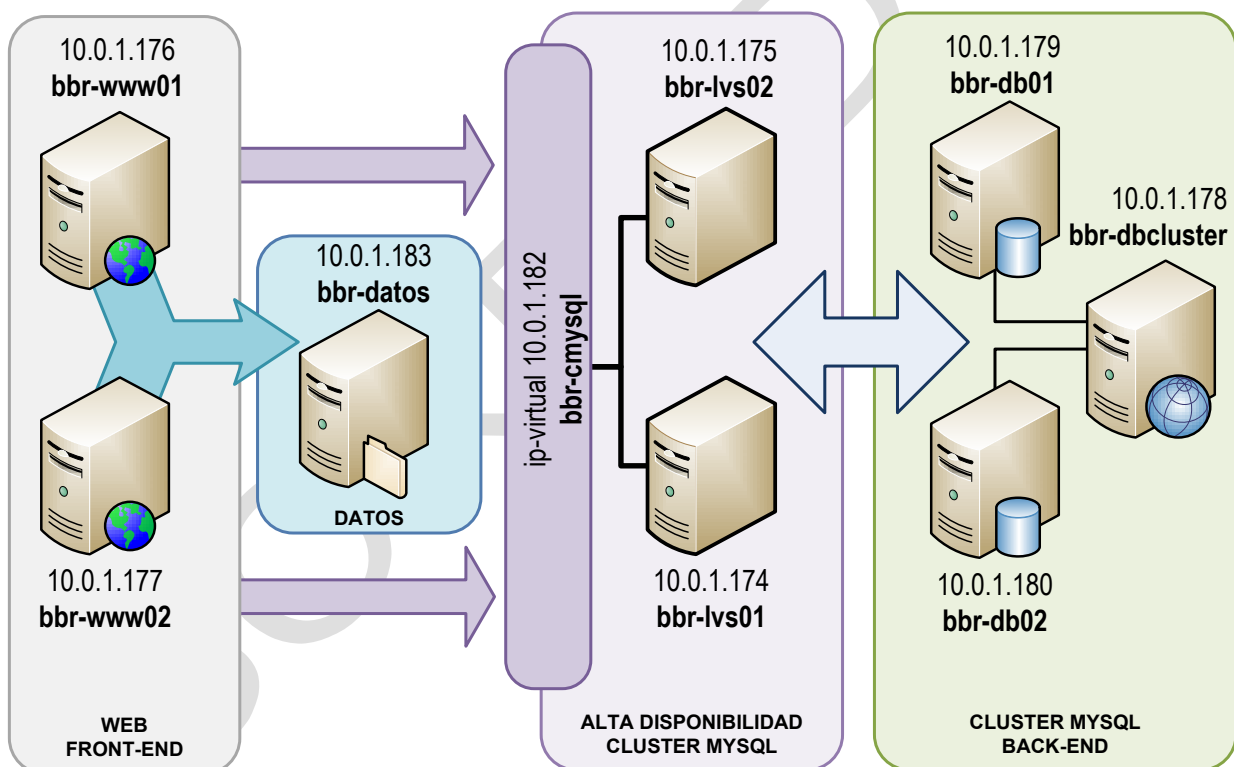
10.0.1.176
bbr-www01

10.0.1.177
bbr-www02

WEB
FRONT-END

10.0.1.183
bbr-datos

DATOS

ip-virtual 10.0.1.182
bbr-cmysql

10.0.1.175
bbr-lvs02

10.0.1.174
bbr-lvs01

ALTA DISPONIBILIDAD
CLUSTER MYSQL

10.0.1.179
bbr-db01

10.0.1.178
bbr-dbcluster

10.0.1.180
bbr-db02

CLUSTER MYSQL
BACK-END